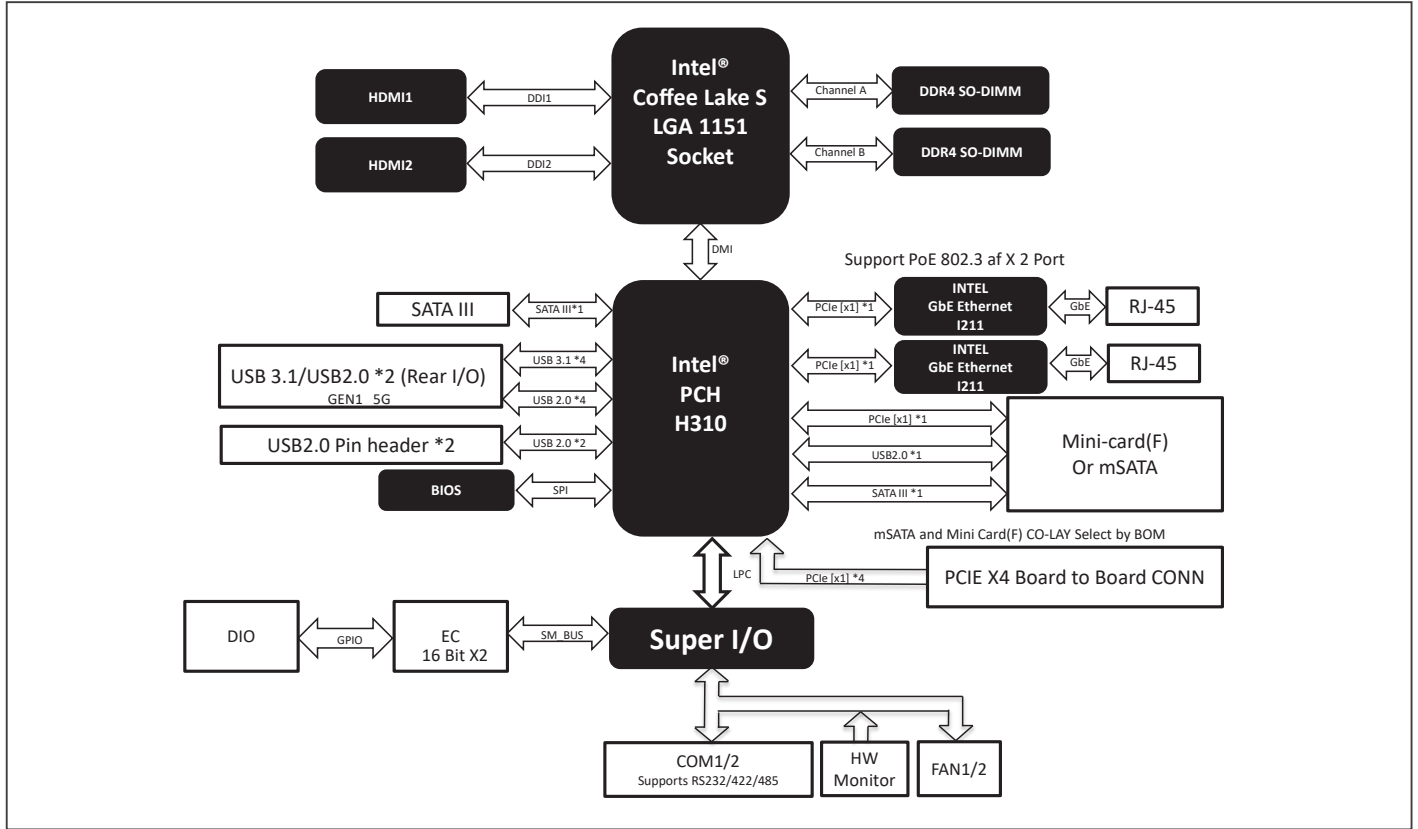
HDMI1

DDI1

Intel®
Coffee Lake S
LGA 1151
Socket

Channel A

DDR4 SO-DIMM

HDMI2

DDI2

Channel B

DDR4 SO-DIMM

DMI

Support PoE 802.3 af X 2 Port

SATA III

SATA III*1

Intel®
PCH
H310

PCIe [x1] *1

INTEL
GbE Ethernet
I211

GbE

RJ-45

USB 3.1/USB2.0 *2 (Rear I/O)
GEN1 5G

USB 3.1 *4

USB 2.0 *4

PCIe [x1] *1

INTEL
GbE Ethernet
I211

GbE

RJ-45

PCIe [x1] *1

USB2.0 Pin header *2

USB 2.0 *2

USB2.0 *1

Mini-card(F)
Or mSATA

BIOS

SPI

SATA III *1

mSATA and Mini Card(F) CO-LAY Select by BOM

LPC

PCIe [x1] *4

PCIE X4 Board to Board CONN

DIO

GPIO

EC
16 Bit X2

SM_BUS

Super I/O

COM1/2
Supports RS232/422/485

HW
Monitor

FAN1/2